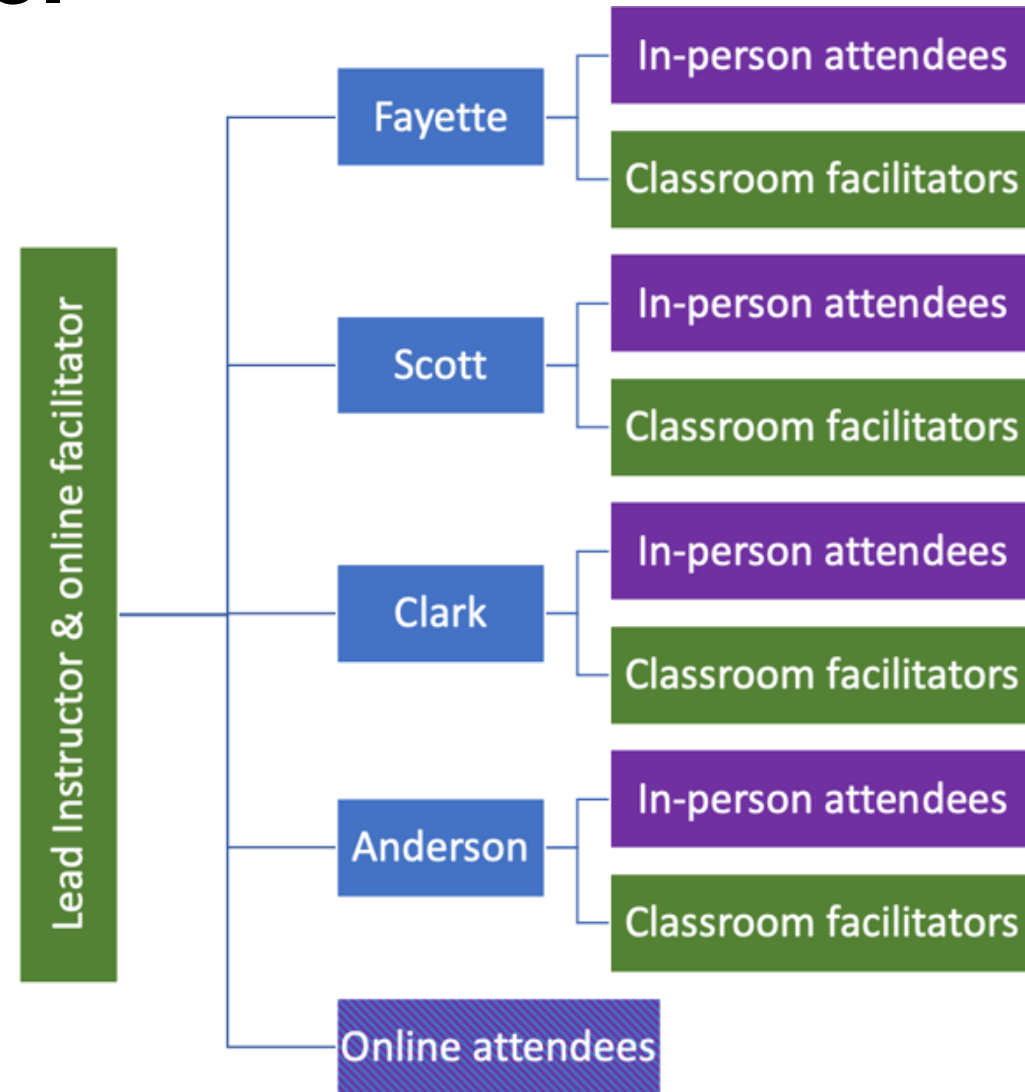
Lead Instructor & online facilitator

Fayette

In-person attendees

Classroom facilitators

Scott

In-person attendees

Classroom facilitators

Clark

In-person attendees

Classroom facilitators

Anderson

In-person attendees

Classroom facilitators

Online attendees